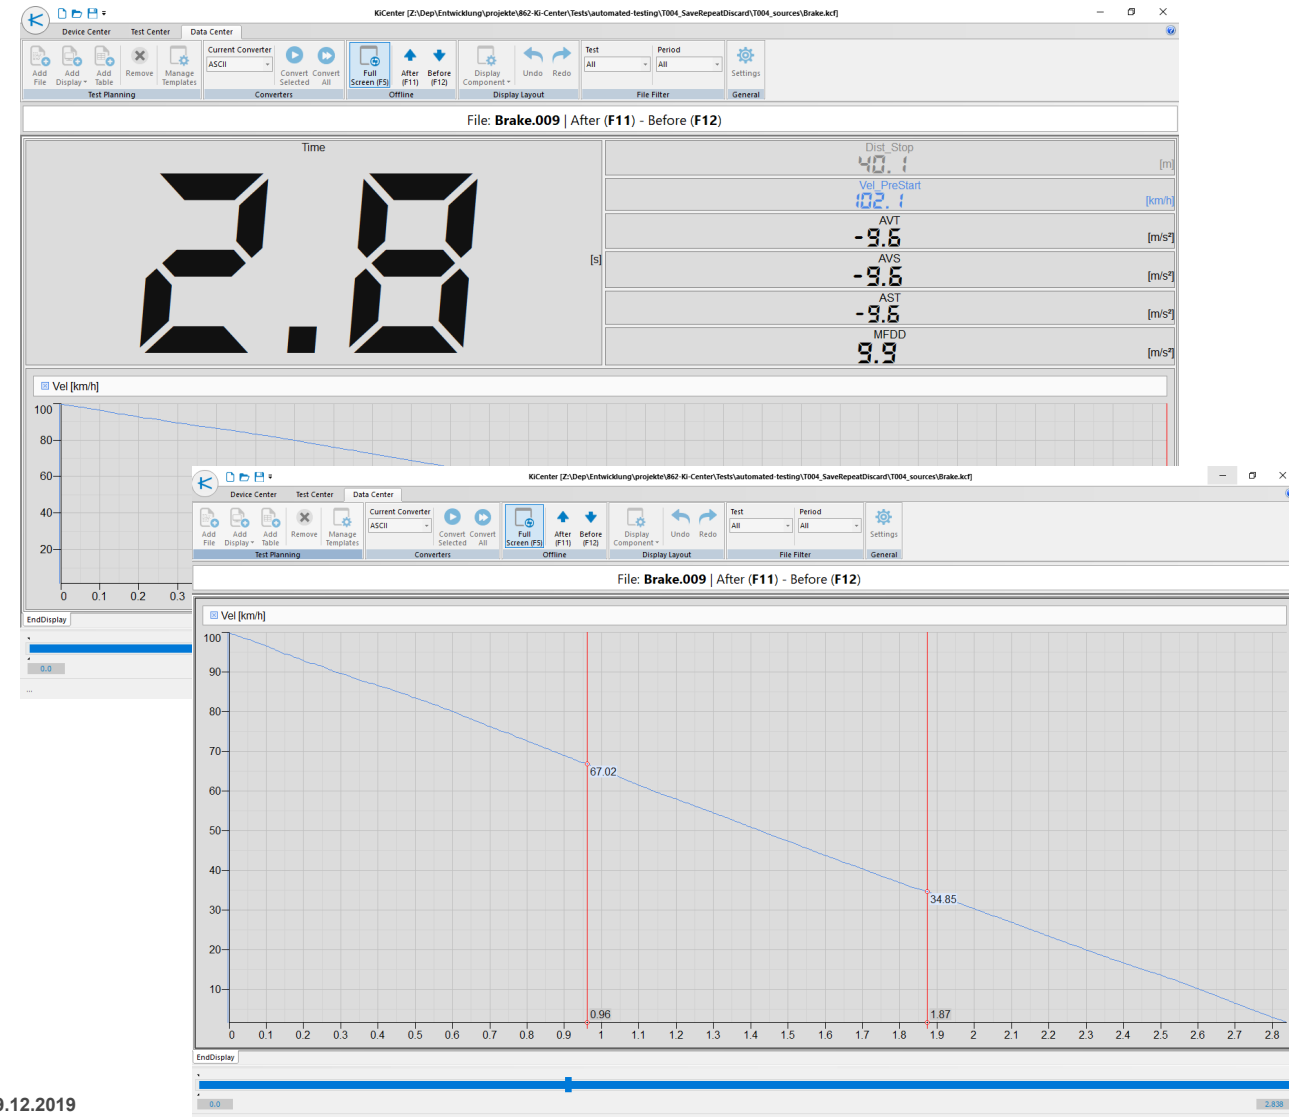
KiCenter [Z:\Dep\Entwicklung\projekte\862-Ki-Center\Tests\automated-testing\T004_SaveRepeatDiscard\T004_sources\Brake.kcf]

Device Center Test Center Data Center

Add File Add Display Add Table Remove Manage Templates
Test Planning
Current Converter ASCII Convert Selected Convert All
Converters
Full Screen (F5) After (F11) Before (F12)
Offline
Display Component
Undo Redo
Display Layout
Test All Period All
File Filter
Settings
General

File: **Brake.009** | After (**F11**) - Before (**F12**)

Time
2.8
[s]

Dist_Stop 40.1 [m]
Vel_PreStart 102.1 [km/h]
AVT -9.6 [m/s²]
AVS -9.6 [m/s²]
AST -9.6 [m/s²]
MFDD 9.9 [m/s²]

Vel [km/h]
100 80 60 40 20
0 0.1 0.2 0.3

EndDisplay
0.0

KiCenter [Z:\Dep\Entwicklung\projekte\862-Ki-Center\Tests\automated-testing\T004_SaveRepeatDiscard\T004_sources\Brake.kcf]

Device Center Test Center Data Center

Add File Add Display Add Table Remove Manage Templates
Test Planning
Current Converter ASCII Convert Selected Convert All
Converters
Full Screen (F5) After (F11) Before (F12)
Offline
Display Component
Undo Redo
Display Layout
Test All Period All
File Filter
Settings
General

File: **Brake.009** | After (**F11**) - Before (**F12**)

Vel [km/h]
100 90 80 70 60 50 40 30 20 10
67.02
34.85
0.96
1.87
0 0.1 0.2 0.3 0.4 0.5 0.6 0.7 0.8 0.9 1 1.1 1.2 1.3 1.4 1.5 1.6 1.7 1.8 1.9 2 2.1 2.2 2.3 2.4 2.5 2.6 2.7 2.8

EndDisplay
0.0
2.838

9.12.2019